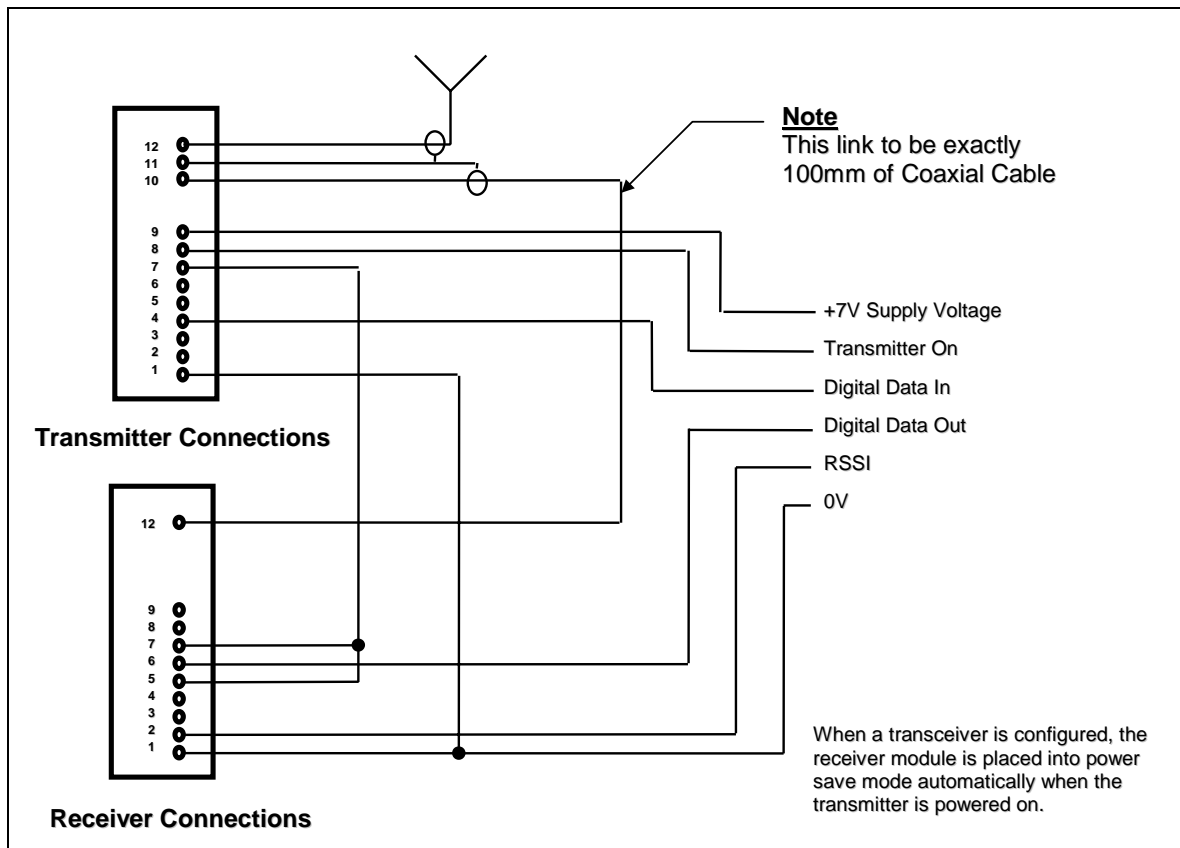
12
11
10
9
8
7
6
5
4
3
2
1

Transmitter Connections

12
9
8
7
6
5
4
3
2
1

Receiver Connections

**Note**
This link to be exactly 100mm of Coaxial Cable

+7V Supply Voltage
Transmitter On
Digital Data In
Digital Data Out
RSSI
0V

When a transceiver is configured, the receiver module is placed into power save mode automatically when the transmitter is powered on.